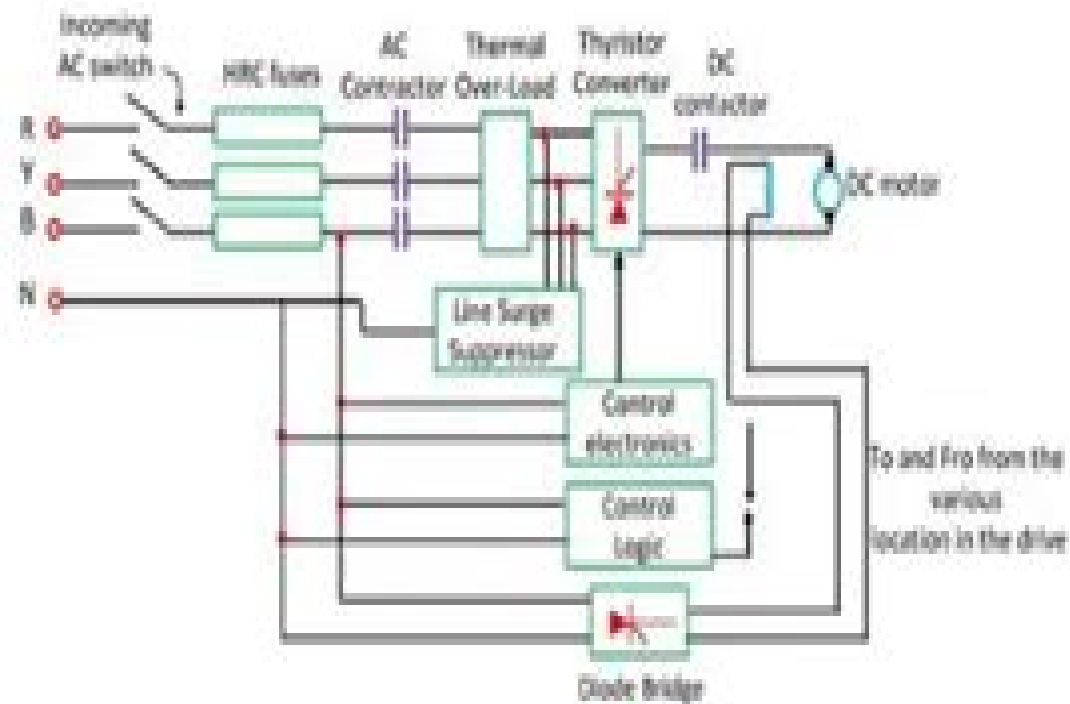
Incoming AC switch

HRC fuses

AC Contactor

Thermal Over-Load

Thyristor Converter

DC contactor

R

Y

B

N

DC motor

Line Surge Suppressor

Control electronics

Control Logic

Diode Bridge

To and Fro from the various location in the drive